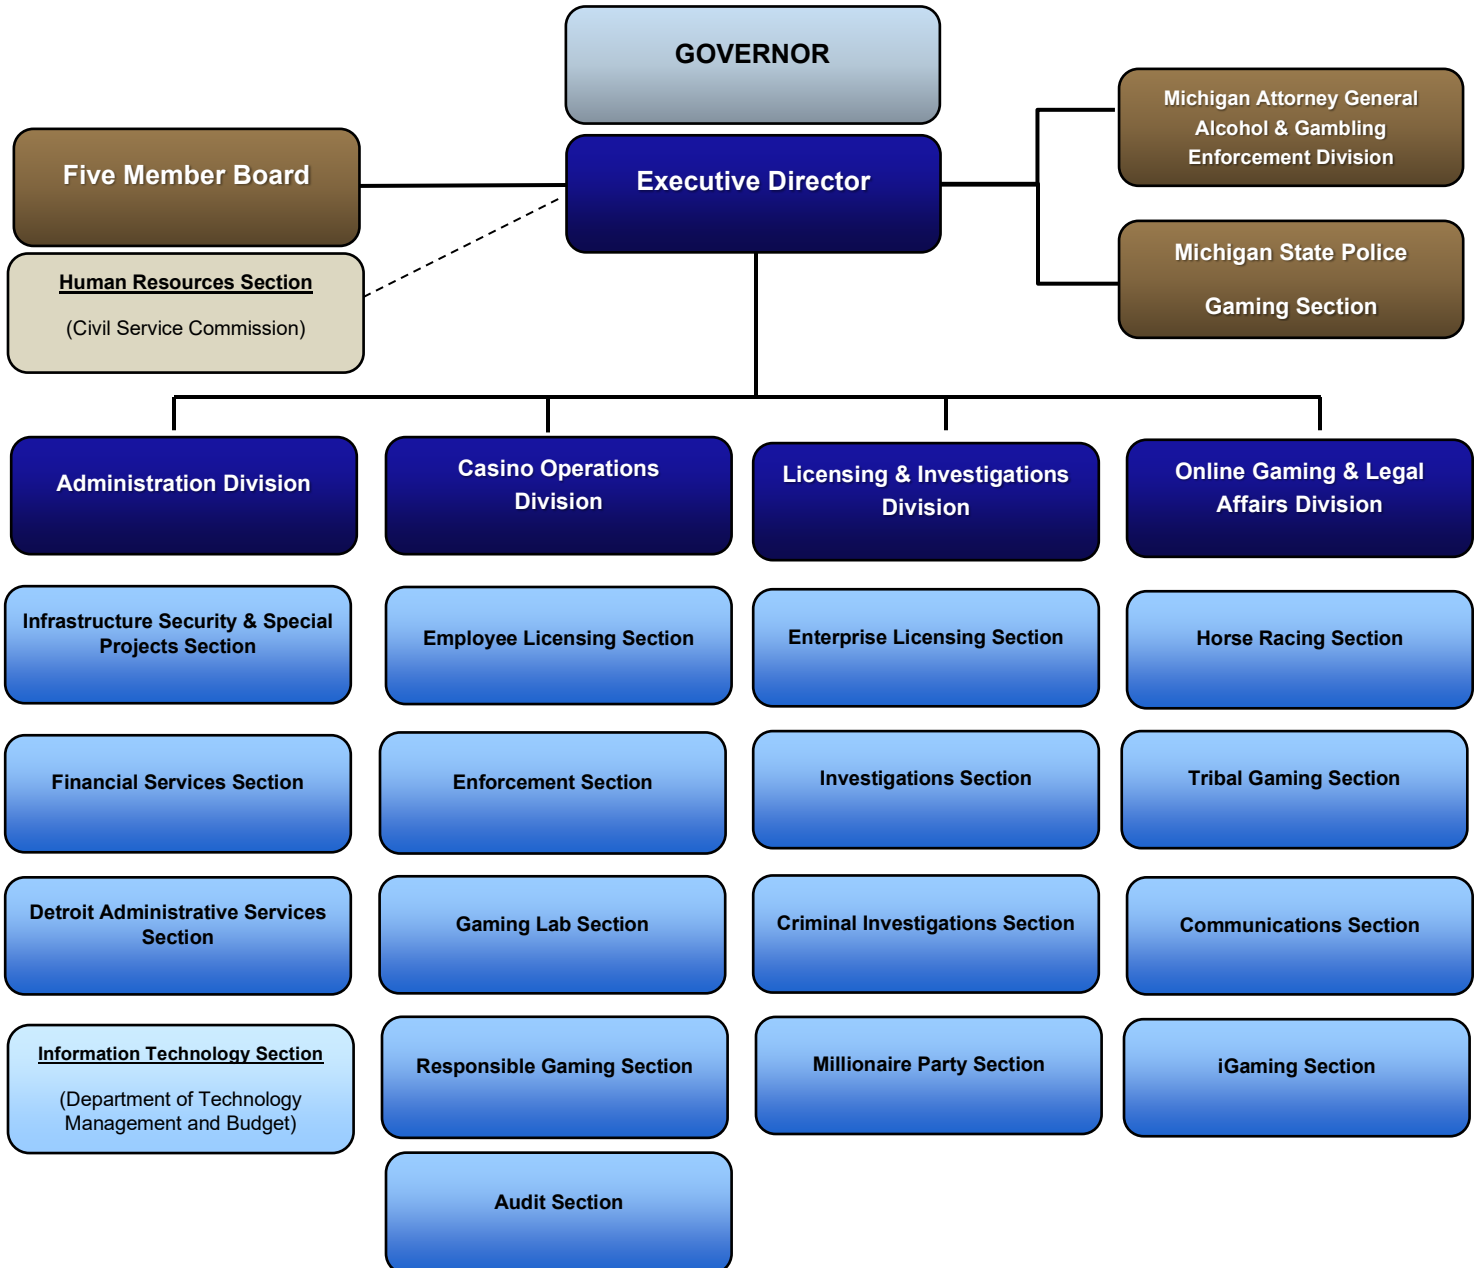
GOVERNOR

Five Member Board

Executive Director

Michigan Attorney General Alcohol & Gambling Enforcement Division

Michigan State Police

Gaming Section

Human Resources Section

(Civil Service Commission)

Administration Division

Casino Operations Division

Licensing & Investigations Division

Online Gaming & Legal Affairs Division

Infrastructure Security & Special Projects Section

Employee Licensing Section

Enterprise Licensing Section

Horse Racing Section

Financial Services Section

Enforcement Section

Investigations Section

Tribal Gaming Section

Detroit Administrative Services Section

Gaming Lab Section

Criminal Investigations Section

Communications Section

Information Technology Section

(Department of Technology Management and Budget)

Responsible Gaming Section

Millionaire Party Section

iGaming Section

Audit Section